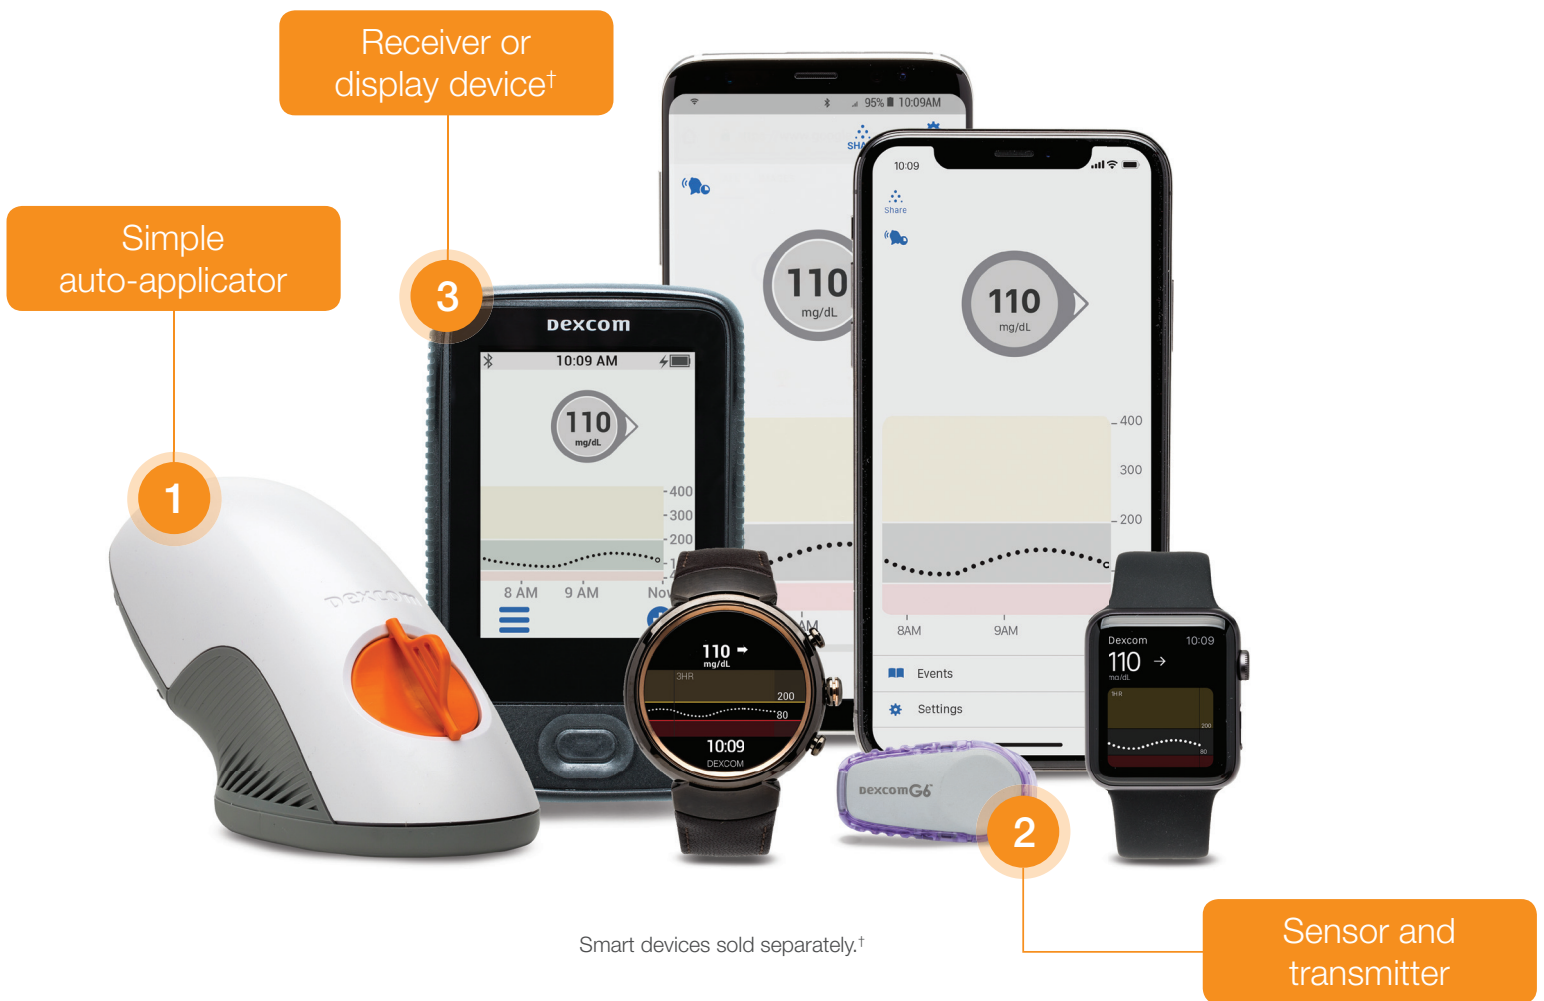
Receiver or display device†

Simple auto-applicator

3

1

2

Sensor and transmitter

Smart devices sold separately.†

dexcom

10:09 AM

110
mg/dL

400
300
200

8 AM
9 AM
Nov

95% 10:09AM

110
mg/dL

10:09

Share

110
mg/dL

400
300
200

8AM
9AM

Events

Settings

110
mg/dL
3HR
200
80
10:09
DEXCOM

Dexcom 10:09
110
mg/dL
3HR
200
80

dexcom G6